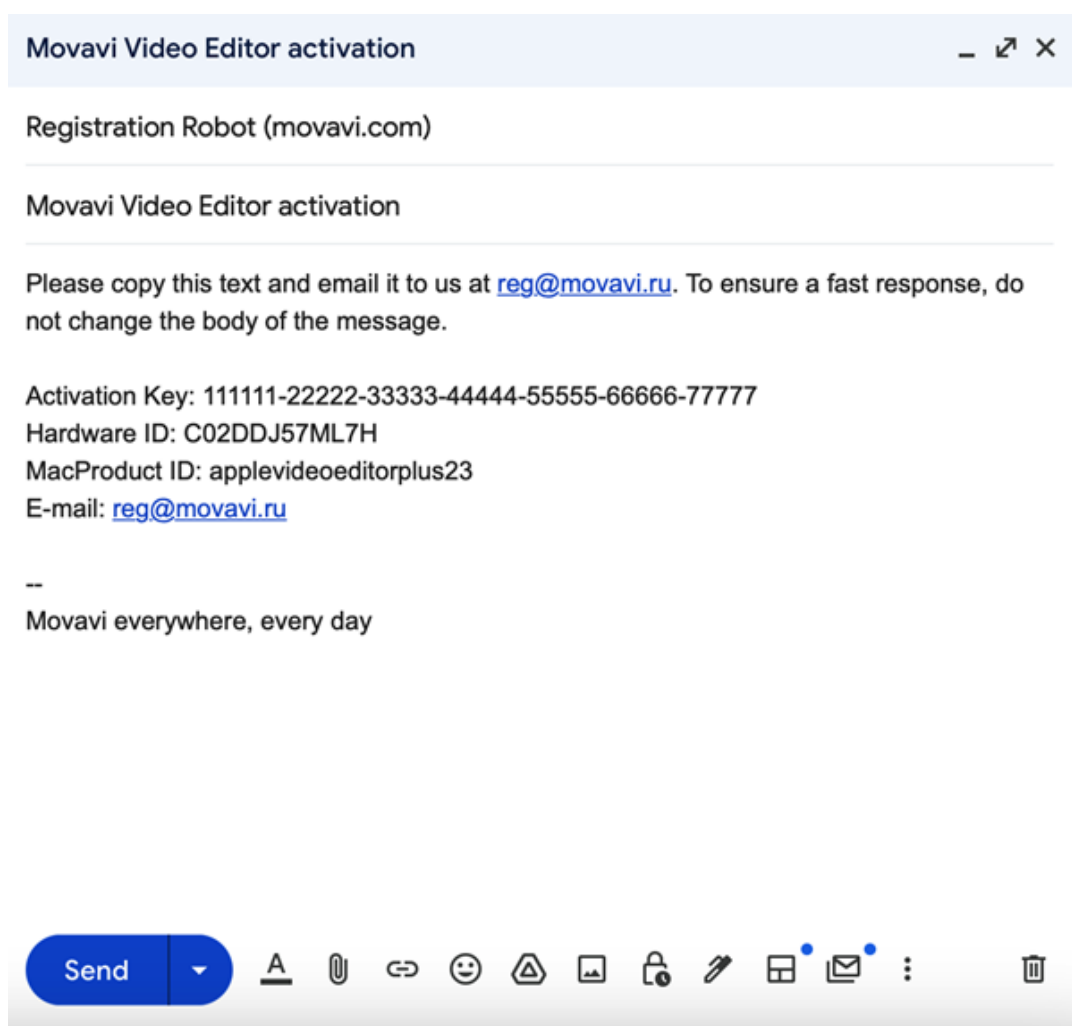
Movavi Video Editor activation

Registration Robot (movavi.com)

Movavi Video Editor activation

Please copy this text and email it to us at reg@movavi.ru. To ensure a fast response, do not change the body of the message.

Activation Key: 111111-22222-33333-44444-55555-66666-77777
Hardware ID: C02DDJ57ML7H
MacProduct ID: applevideoeditorplus23
E-mail: reg@movavi.ru

--
Movavi everywhere, every day

Send